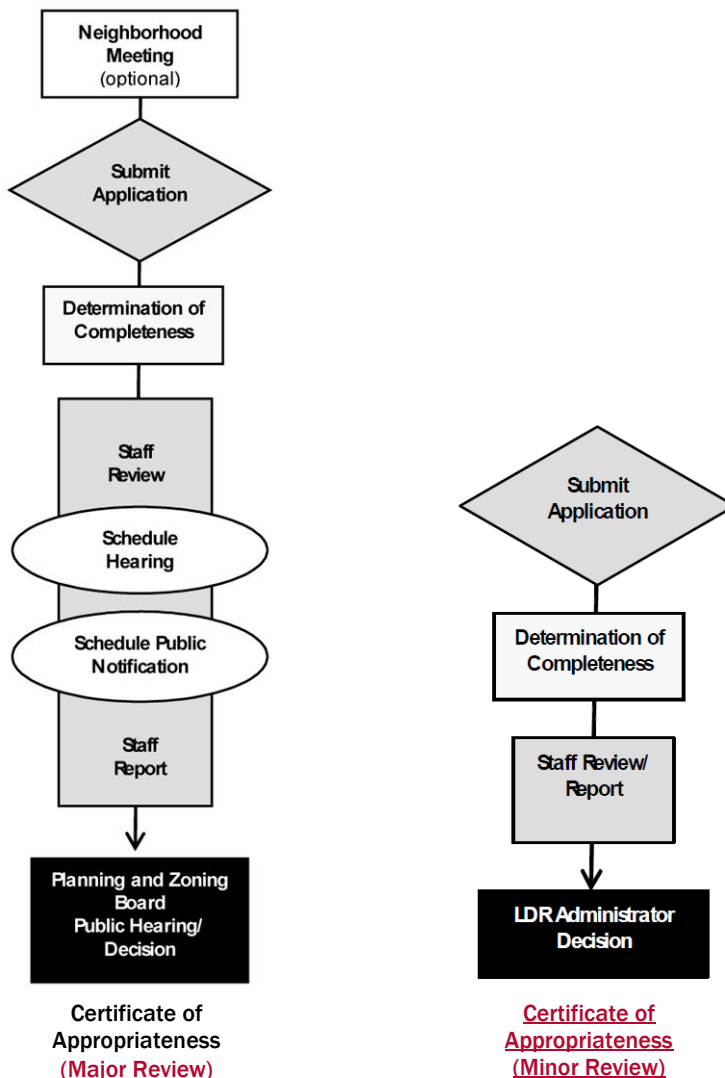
Neighborhood Meeting (optional)

Submit Application

Determination of Completeness

Staff Review

Schedule Hearing

Schedule Public Notification

Staff Report

Planning and Zoning Board Public Hearing/ Decision

Certificate of Appropriateness (Major Review)

Submit Application

Determination of Completeness

Staff Review/ Report

LDR Administrator Decision

Certificate of Appropriateness (Minor Review)